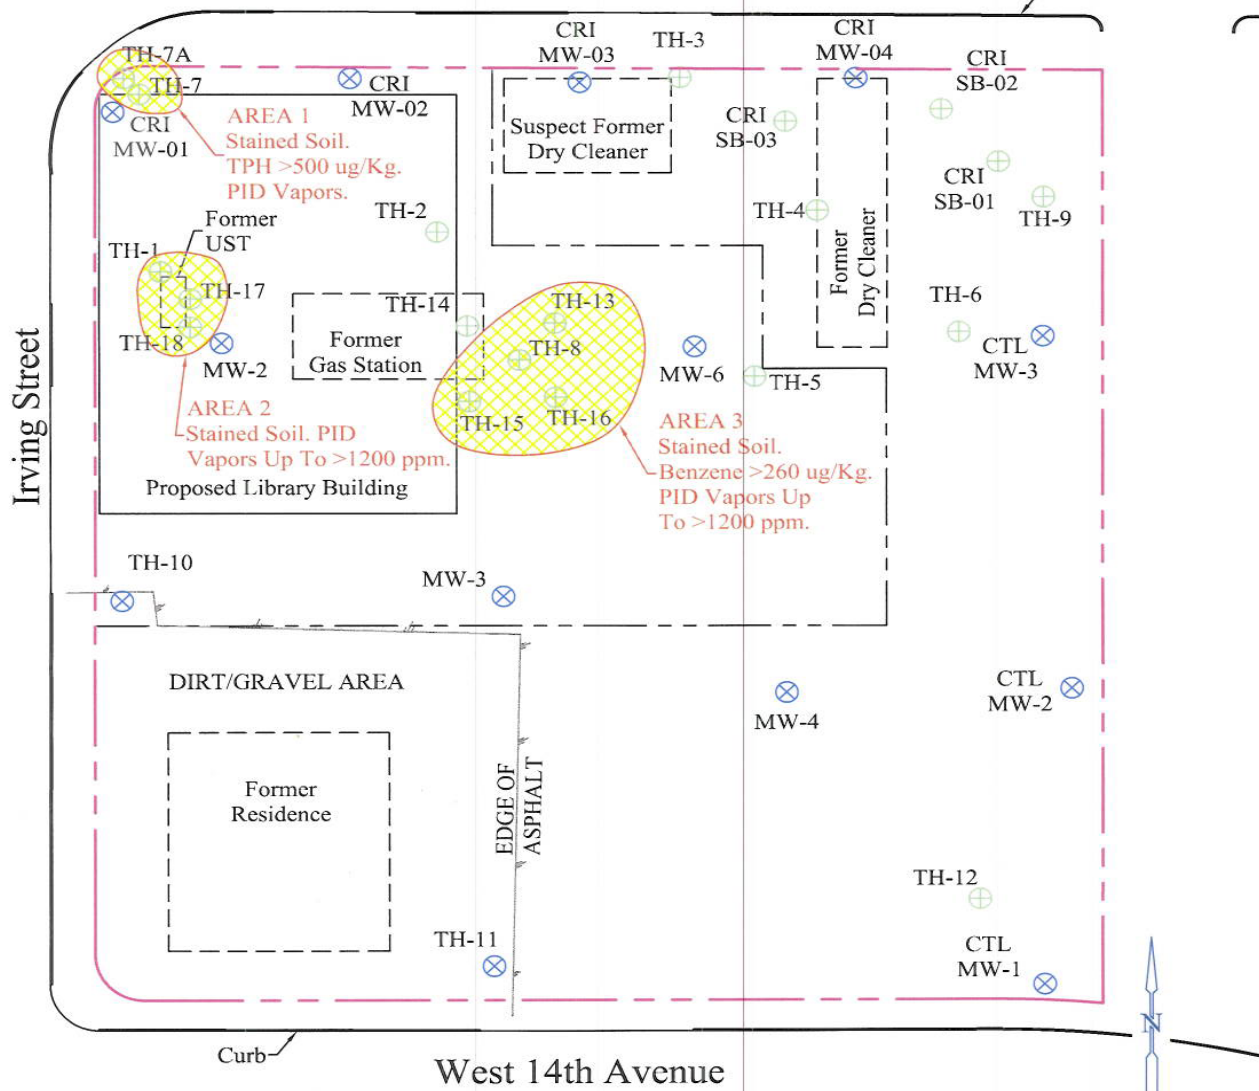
TH-7A
TH-7
CRI MW-01
AREA 1
Stained Soil.
TPH >500 ug/Kg.
PID Vapors.
CRI MW-02
CRI MW-03
TH-3
Suspect Former Dry Cleaner
CRI MW-04
CRI SB-02
CRI SB-03
CRI SB-01
TH-9
TH-4
Former Dry Cleaner
TH-2
Former UST
TH-1
TH-17
TH-18
MW-2
TH-14
Former Gas Station
TH-13
TH-8
TH-15
TH-16
MW-6
TH-5
TH-6
CTL MW-3
AREA 2
Stained Soil. PID
Vapors Up To >1200 ppm.
Proposed Library Building
AREA 3
Stained Soil.
Benzene >260 ug/Kg.
PID Vapors Up
To >1200 ppm.
Irving Street
TH-10
MW-3
DIRT/GRAVEL AREA
Former Residence
EDGE OF ASPHALT
MW-4
CTL MW-2
TH-12
CTL MW-1
TH-11
Curb
West 14th Avenue
N